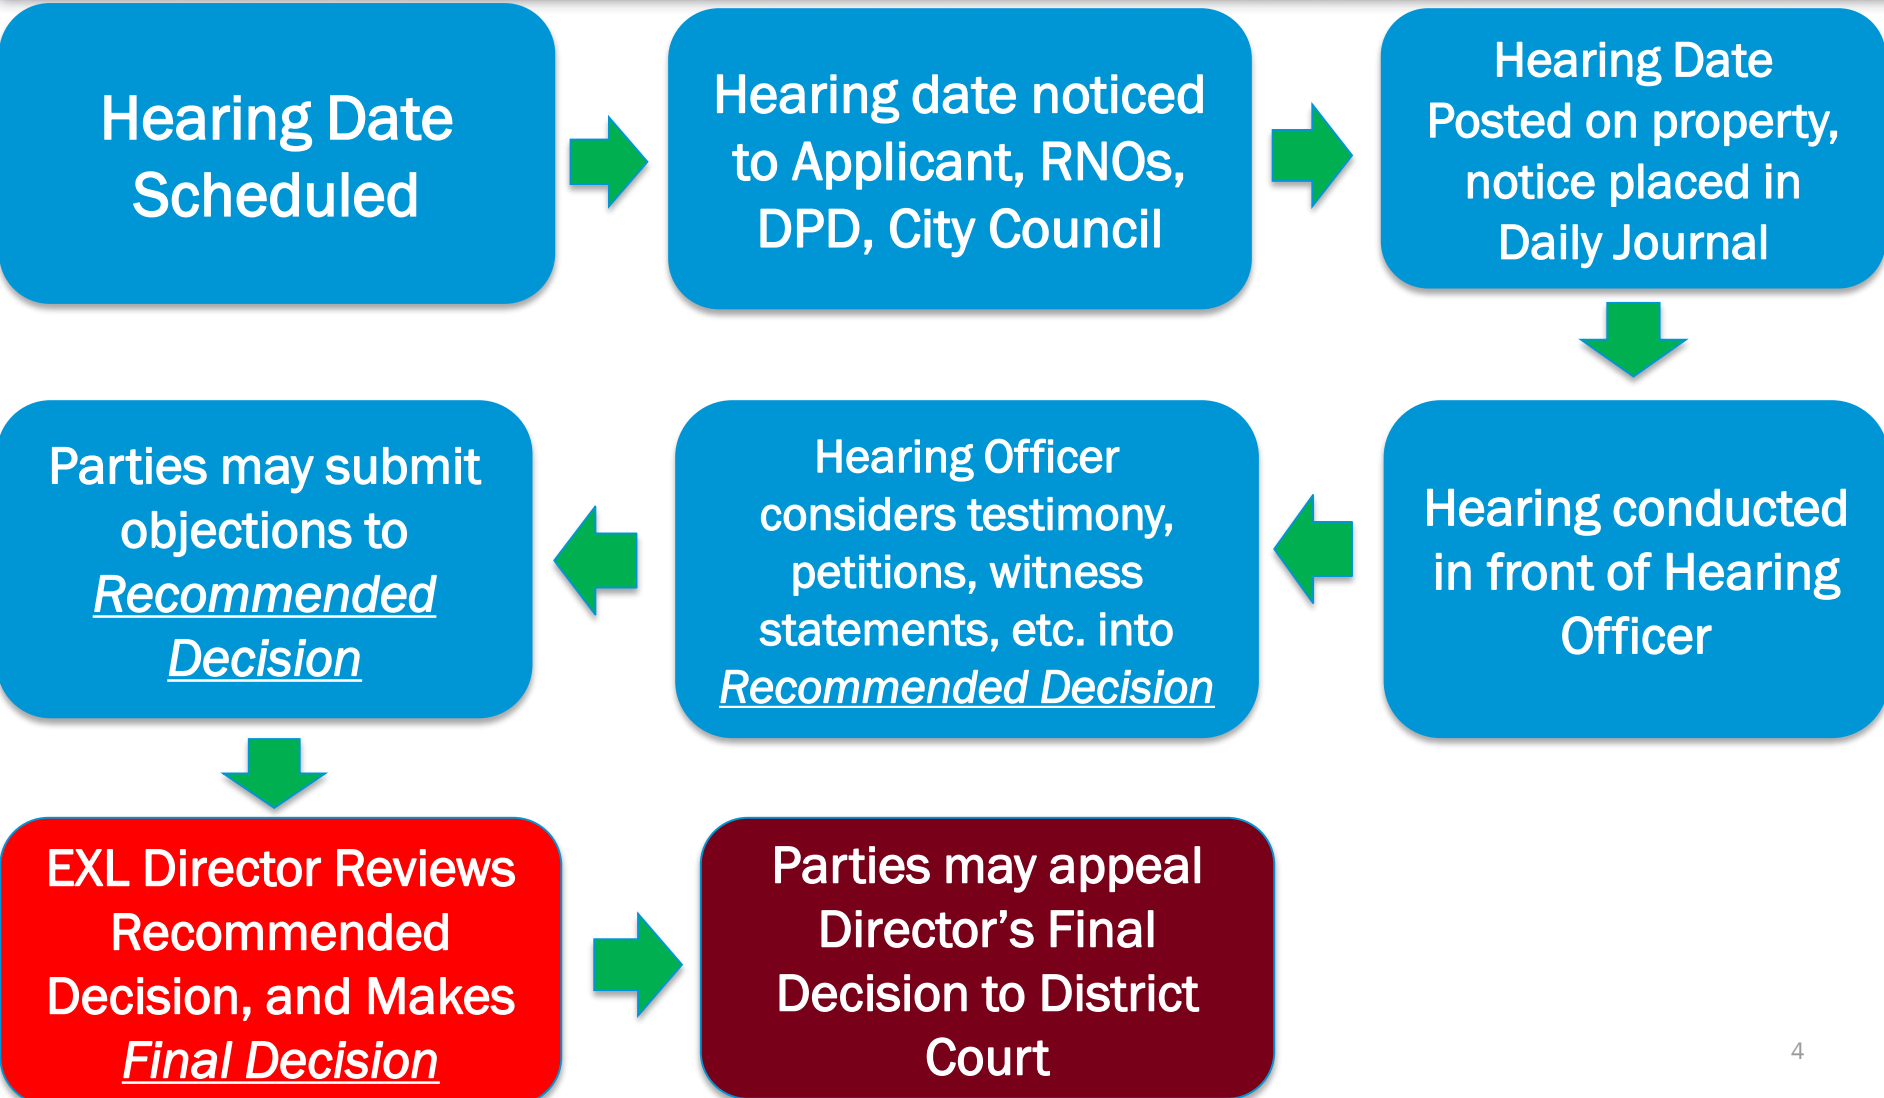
Hearing Date Scheduled

Hearing date noticed to Applicant, RNOs, DPD, City Council

Hearing Date Posted on property, notice placed in Daily Journal

Hearing conducted in front of Hearing Officer

Hearing Officer considers testimony, petitions, witness statements, etc. into Recommended Decision

Parties may submit objections to Recommended Decision

EXL Director Reviews Recommended Decision, and Makes Final Decision

Parties may appeal Director's Final Decision to District Court

4